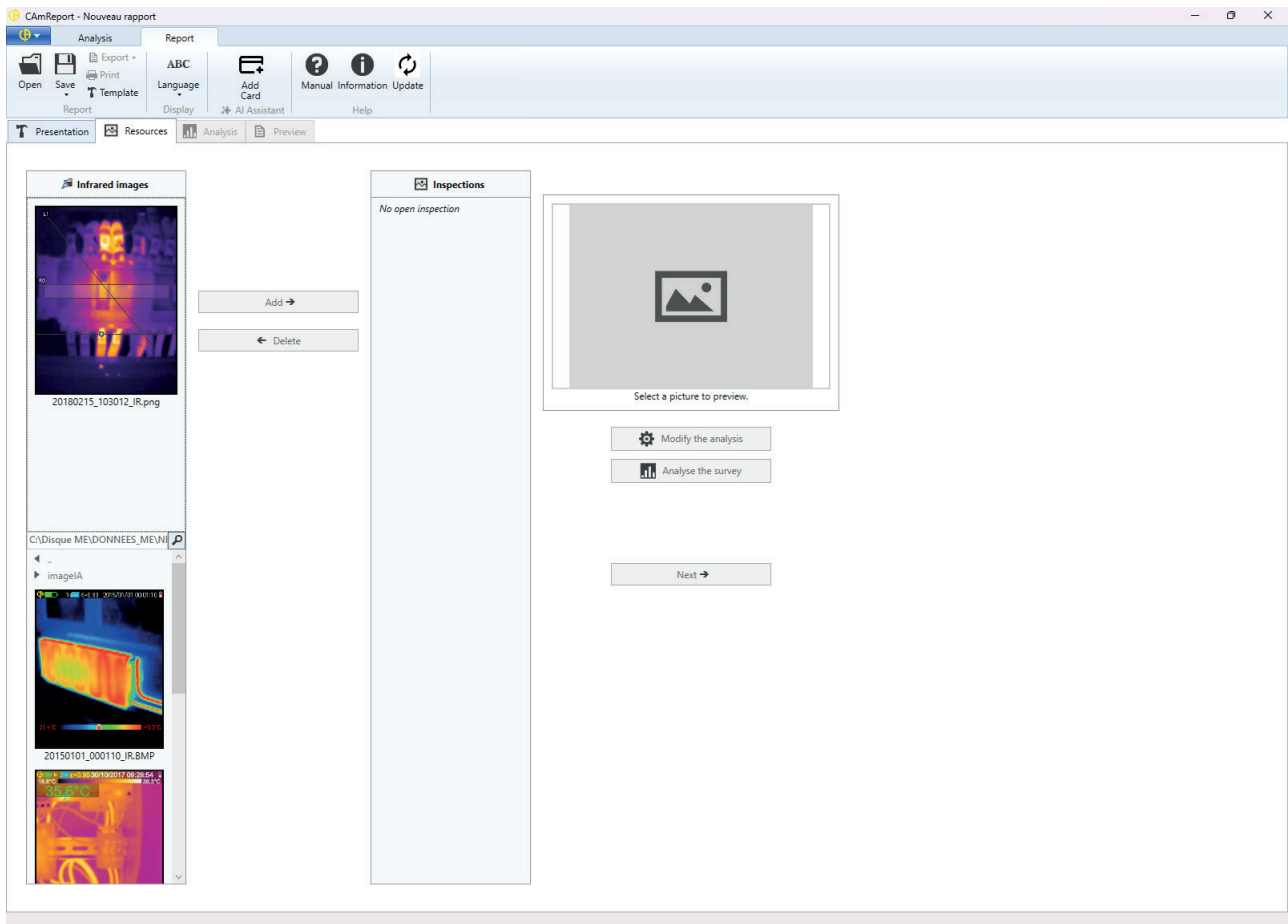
CAmReport - Nouveau rapport

Analysis
Report

Open
Save
Export
Print
Template
Report

ABC
Language
Display

Add Card
AI Assistant

Manual
Information
Update
Help

Presentation
Resources
Analysis
Preview

Infrared images

20180215_103012_IR.png

C:\Disque ME\DONNEES_ME\NI

..
imageIA

20150101_000110_IR.BMP

35.6°C

Add ➔
← Delete

Inspections
No open inspection

Select a picture to preview.

Modify the analysis
Analyse the survey

Next ➔